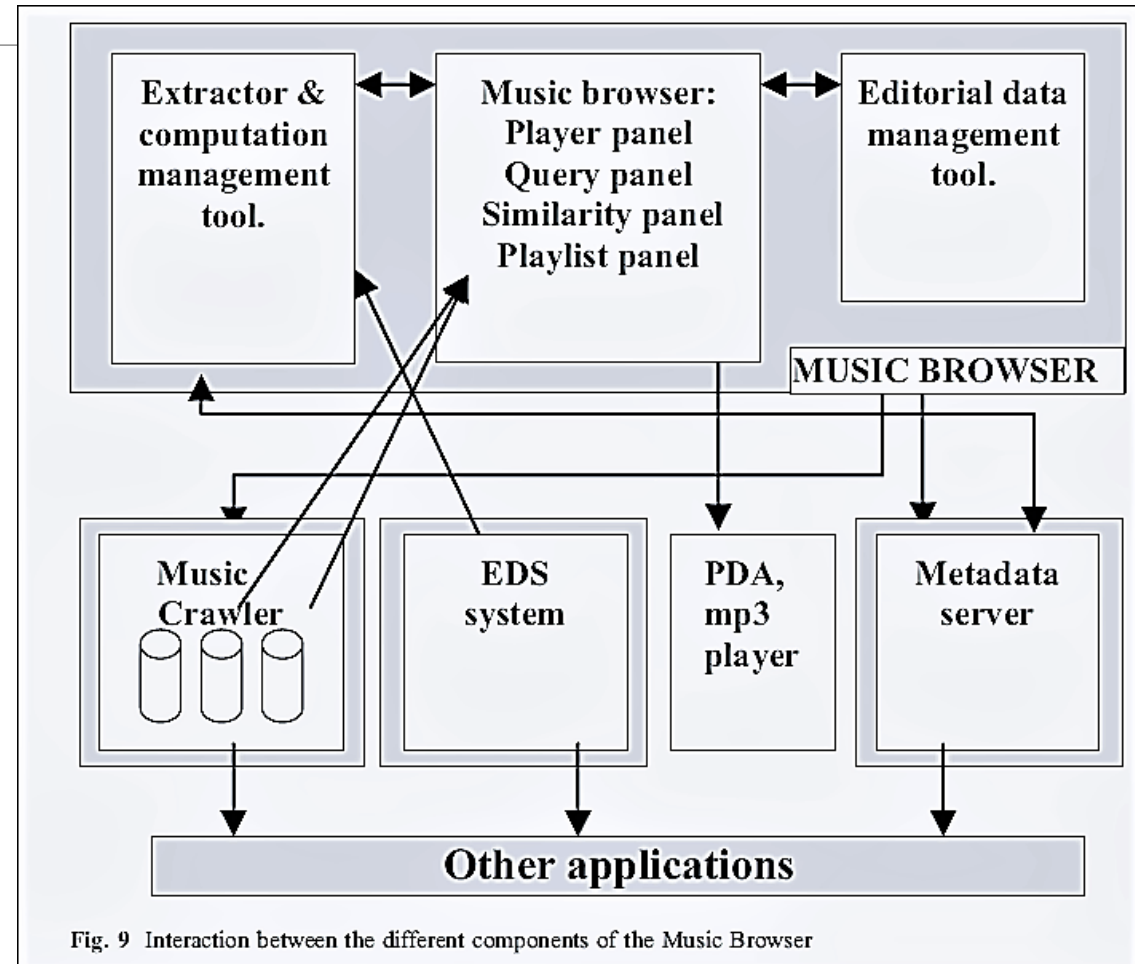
Extractor & computation management tool.

Music browser:
Player panel
Query panel
Similarity panel
Playlist panel

Editorial data management tool.

MUSIC BROWSER

Music Crawler

EDS system

PDA, mp3 player

Metadata server

Other applications

Fig. 9 Interaction between the different components of the Music Browser